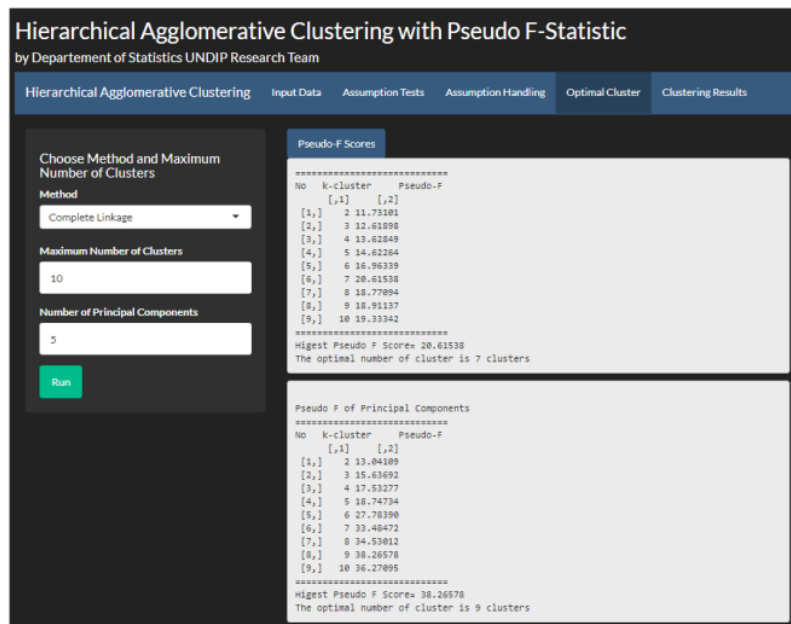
Hierarchical Agglomerative Clustering with Pseudo F-Statistic
by Departement of Statistics UNDIP Research Team

Hierarchical Agglomerative Clustering   Input Data   Assumption Tests   Assumption Handling   Optimal Cluster   Clustering Results

Choose Method and Maximum Number of Clusters

Method

Complete Linkage

Maximum Number of Clusters

10

Number of Principal Components

5

Run

Pseudo-F Scores

============================
No   k-cluster    Pseudo-F
      [,1]     [,2]
 [1,]    2 11.73101
 [2,]    3 12.61898
 [3,]    4 13.62849
 [4,]    5 14.62264
 [5,]    6 16.96339
 [6,]    7 20.61538
 [7,]    8 18.77094
 [8,]    9 18.91137
 [9,]   10 19.33342
============================
Higest Pseudo F Score= 20.61538
The optimal number of cluster is 7 clusters

Pseudo F of Principal Components
============================
No   k-cluster    Pseudo-F
      [,1]     [,2]
 [1,]    2 13.04109
 [2,]    3 15.63692
 [3,]    4 17.53277
 [4,]    5 18.74734
 [5,]    6 27.78390
 [6,]    7 33.48472
 [7,]    8 34.53012
 [8,]    9 38.26578
 [9,]   10 36.27095
============================
Higest Pseudo F Score= 38.26578
The optimal number of cluster is 9 clusters